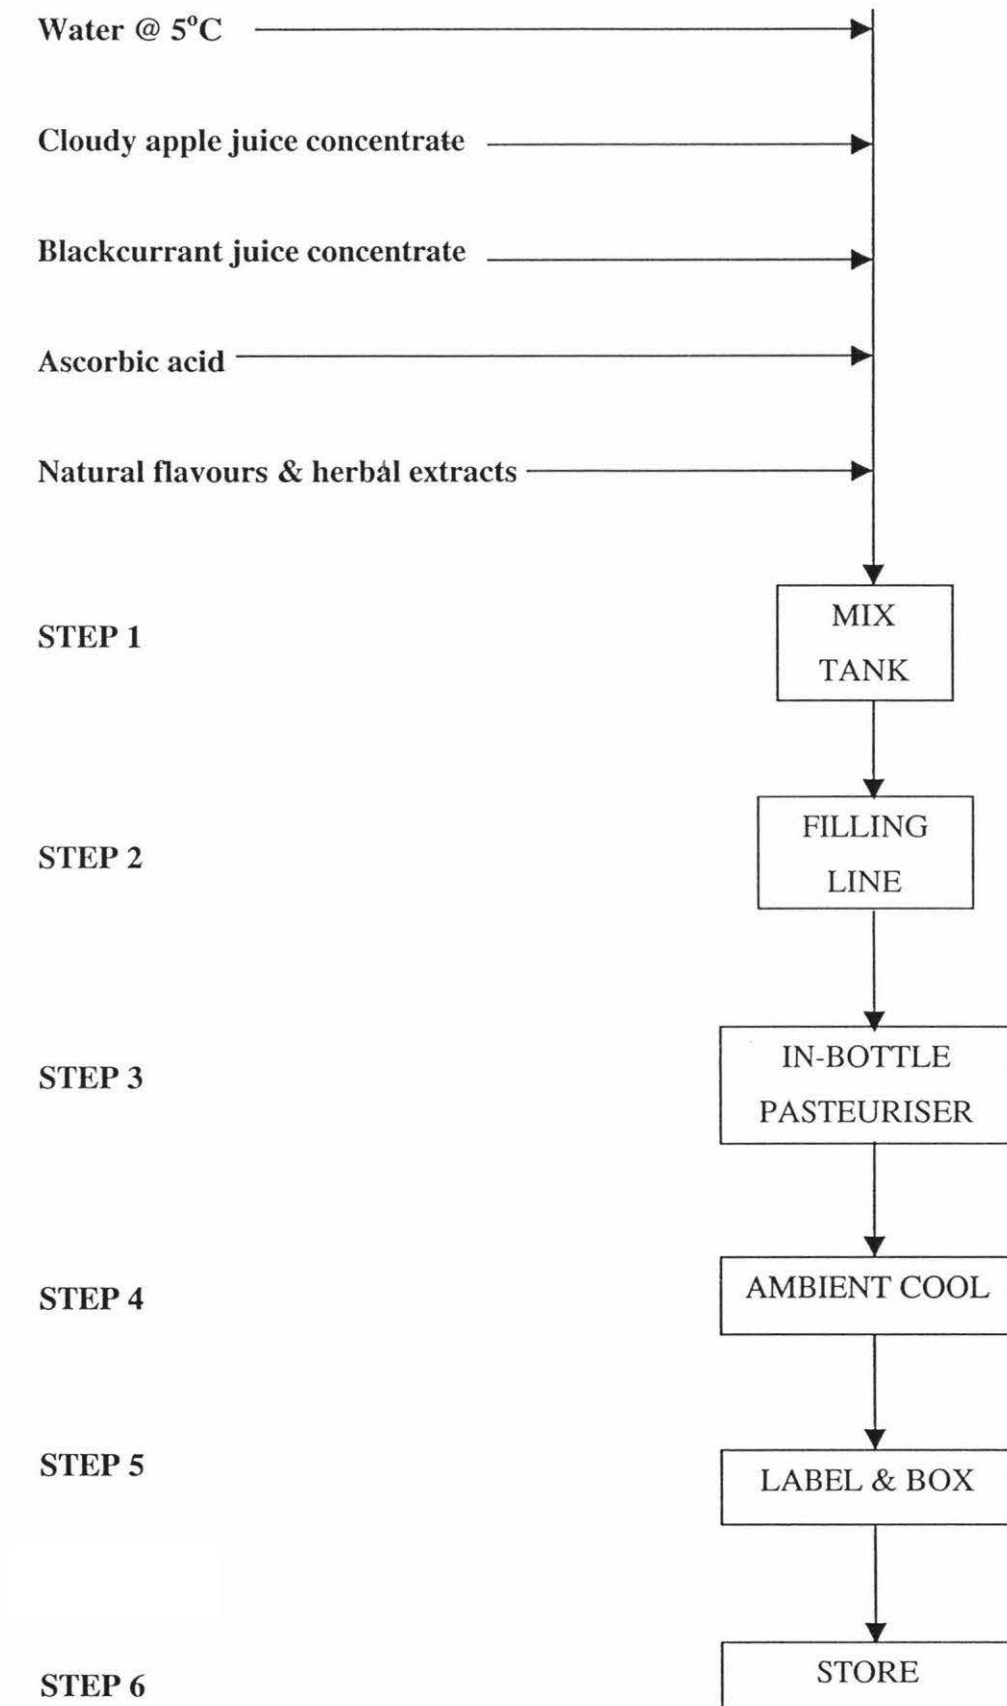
Water @ 5°C

Cloudy apple juice concentrate

Blackcurrant juice concentrate

Ascorbic acid

Natural flavours & herbal extracts

STEP 1

MIX TANK

STEP 2

FILLING LINE

STEP 3

IN-BOTTLE PASTEURISER

STEP 4

AMBIENT COOL

STEP 5

LABEL & BOX

STEP 6

STORE